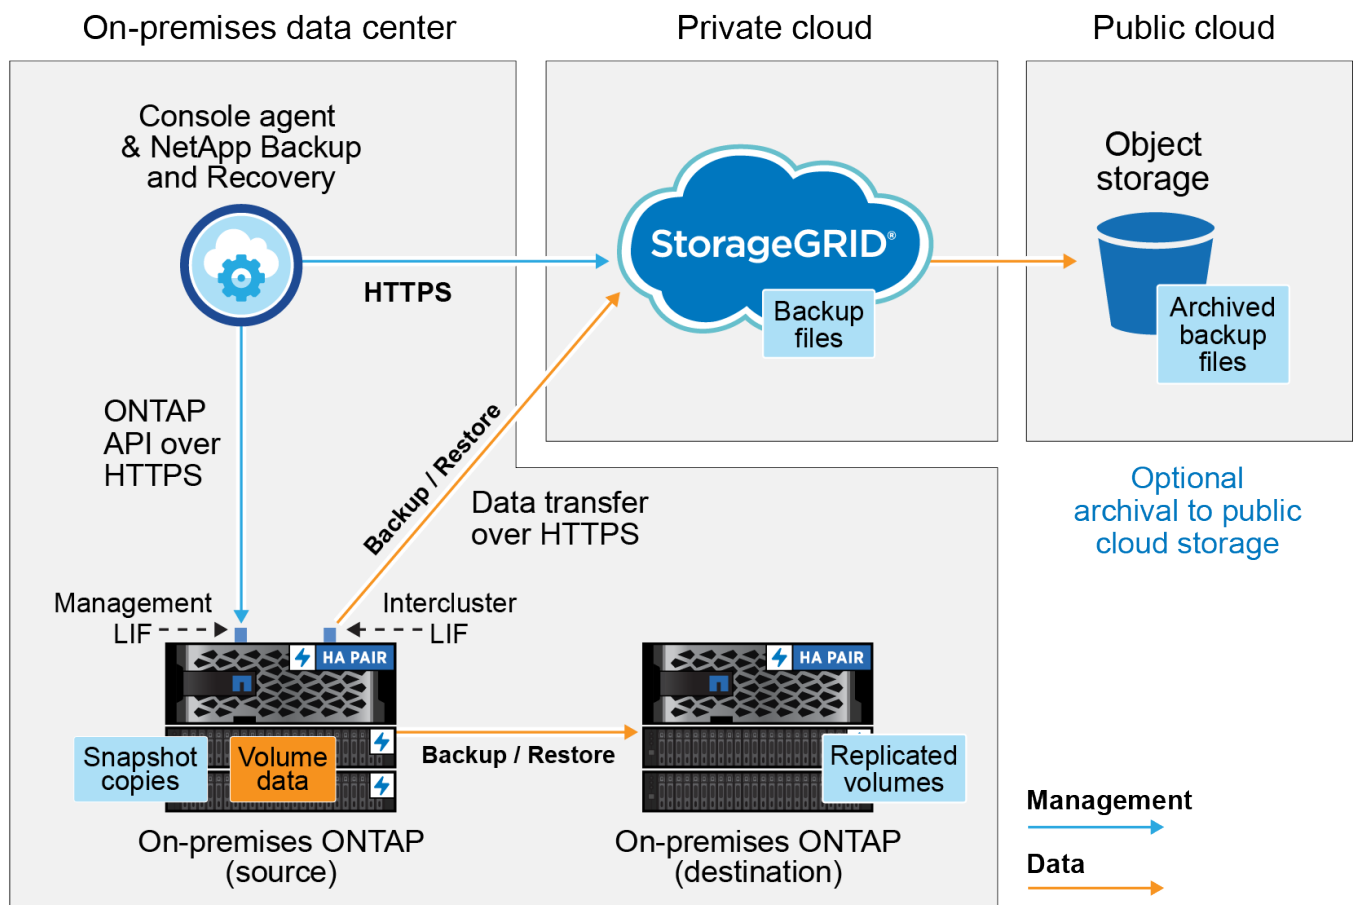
On-premises data center

Private cloud

Public cloud

Console agent & NetApp Backup and Recovery

HTTPS

StorageGRID®

Backup files

Object storage

Archived backup files

ONTAP API over HTTPS

Backup / Restore

Data transfer over HTTPS

Optional archival to public cloud storage

Management LIF

Intercluster LIF

HA PAIR

HA PAIR

Snapshot copies

Volume data

Backup / Restore

Replicated volumes

On-premises ONTAP (source)

On-premises ONTAP (destination)

Management

Data